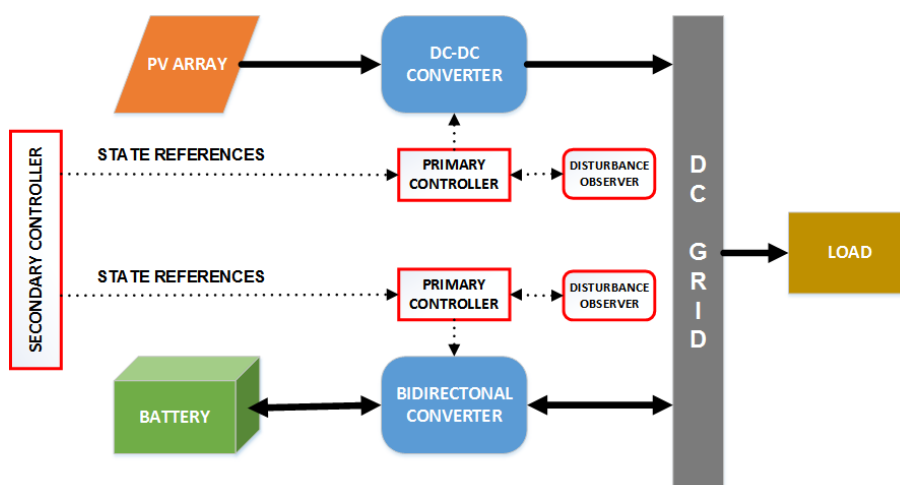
PV ARRAY

DC-DC CONVERTER

SECONDARY CONTROLLER

STATE REFERENCES

PRIMARY CONTROLLER

DISTURBANCE OBSERVER

STATE REFERENCES

PRIMARY CONTROLLER

DISTURBANCE OBSERVER

BATTERY

BIDIRECTONAL CONVERTER

DC GRID

LOAD